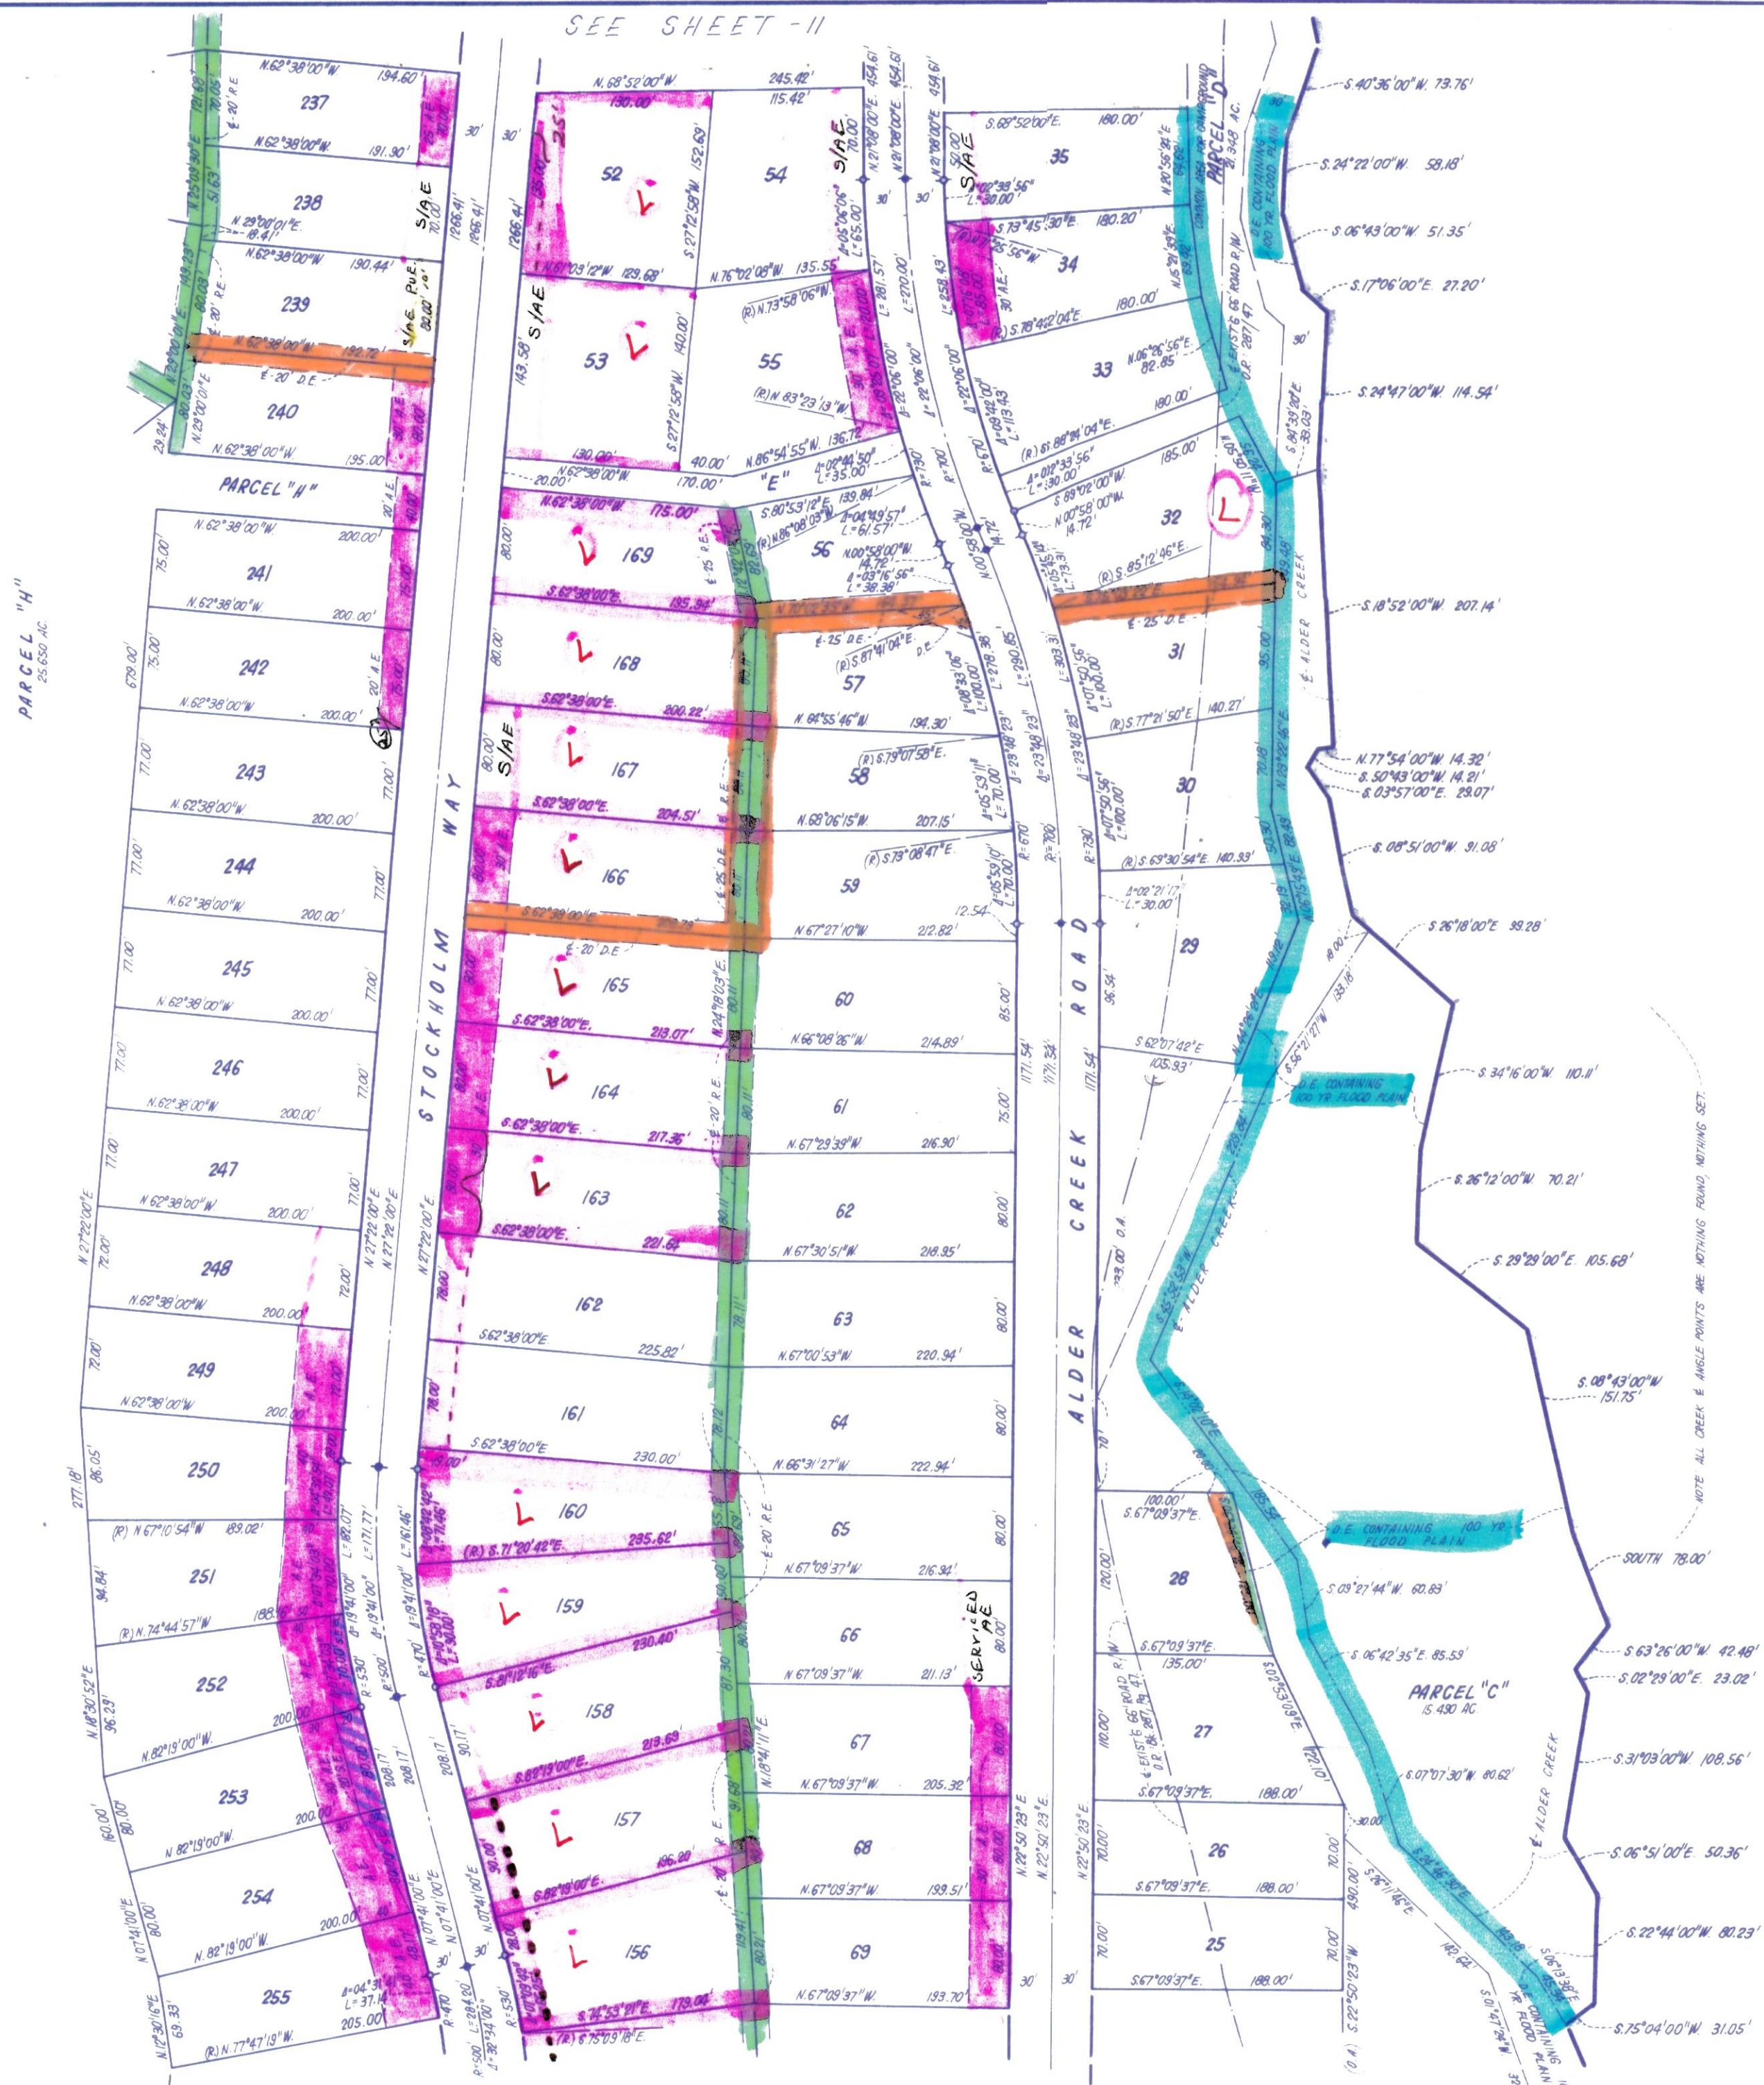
SEE SHEET-11

237
238
239
240
241
242
243
244
245
246
247
248
249
250
251
252
253
254
255

N.62°38'00"W. 194.60'
N.62°38'00"W. 191.90'
N.62°38'00"W. 190.44'
N.62°38'00"W. 192.72'
N.62°38'00"W. 195.00'
N.62°38'00"W. 200.00'
N.62°38'00"W. 200.00'
N.62°38'00"W. 200.00'
N.62°38'00"W. 200.00'
N.62°38'00"W. 200.00'
N.62°38'00"W. 200.00'
N.62°38'00"W. 200.00'
N.62°38'00"W. 200.00'
N.62°38'00"W. 200.00'
(R) N.67°10'54"W. 189.02'
(R) N.74°44'57"W. 188.18'
N.82°19'00"W. 200.00'
N.82°19'00"W. 200.00'
N.82°19'00"W. 200.00'
(R) N.77°47'19"W. 205.00'

S/AE
S/AE P.U.E.
E-20' R.E.
E-20' D.E.
20' A.E.
PARCEL "H"
PARCEL "H" 23.650 AC.
STOCKHOLM WAY
N.27°22'00"E.
N.07°41'00"E.
N.18°30'52"E.
N.12°30'16"E.
679.00'
277.18'
160.00'

52
53
54
55
56
57
58
59
60
61
62
63
64
65
66
67
68
69
156
157
158
159
160
161
162
163
164
165
166
167
168
169

N.68°52'00"W. 245.42'
115.42'
130.00'
N.61°09'12"W. 129.68'
S.27°12'58"W. 152.69'
S.27°12'58"W. 140.00'
N.76°02'08"W. 135.55'
(R) N.73°58'06"W.
(R) N.83°23'13"W.
N.62°38'00"W. 170.00'
N.86°54'55"W. 136.72'
"E"
N.62°38'00"W. 115.00'
S.62°38'00"E. 195.34'
S.62°38'00"E. 200.22'
S.62°38'00"E. 204.51'
S.62°38'00"E.
S.62°38'00"E. 213.07'
S.62°38'00"E. 217.36'
S.62°38'00"E. 221.64'
S.62°38'00"E. 225.82'
S.62°38'00"E. 230.00'
(R) S.71°20'42"E. 235.62'
S.81°12'16"E. 230.40'
S.82°19'00"E. 219.69
S.82°19'00"E. 196.99
S.74°53'21"E. 179.04'
(R) S.75°09'18"E.
N.64°55'46"W. 194.30'
N.68°06'15"W. 207.15'
N.67°27'10"W. 212.82'
N.66°08'26"W. 214.89'
N.67°29'39"W. 216.90'
N.67°30'51"W. 218.95'
N.67°00'53"W. 220.94'
N.66°31'27"W. 222.94'
N.67°09'37"W. 216.94'
N.67°09'37"W. 211.13'
N.67°09'37"W. 205.32'
N.67°09'37"W. 199.51'
N.67°09'37"W. 193.70'
S.80°53'12"E. 139.84'
(R) N.86°08'03"W.
(R) S.87°41'04"E.
(R) S.79°07'58"E.
(R) S.73°08'47"E.
E-25' D.E.
E-20' R.E.
E-25' R.E.
SERVICED AE
N.21°08'00"E. 454.61'
N.22°50'23"E.

ALDER CREEK ROAD

35
34
33
32
31
30
29
28
27
26
25

S.68°52'00"E. 180.00'
S.73°45'30"E. 180.20'
S.78°42'04"E.
180.00'
N.06°26'56"E. 82.85'
(R) S.88°04'04"E. 180.00'
S.89°02'00"W. 185.00'
N.00°58'00"W. 14.72'
(R) S.85°12'46"E.
(R) S.77°21'50"E. 140.27'
(R) S.69°30'54"E. 140.33'
S.62°07'42"E. 105.93'
S.67°09'37"E. 100.00'
S.67°09'37"E. 135.00'
S.67°09'37"E. 188.00'
S.67°09'37"E. 188.00'
S.67°09'37"E. 188.00'
S.22°50'23"W. 490.00'
EXIST'G 66' ROAD R/W O.R. 287/47
E-25' D.E.
E ALDER CREEK

PARCEL "D" 21.348 AC.
D.E. CONTAINING 100 YR. FLOOD PLAIN
D.E. CONTAINING 100 YR FLOOD PLAIN
D.E. CONTAINING 100 YR FLOOD PLAIN
PARCEL "C" 15.490 AC.

S.40°36'00"W. 73.76'
S.24°22'00"W. 58.18'
S.06°43'00"W. 51.35'
S.17°06'00"E. 27.20'
S.24°47'00"W. 114.54'
S.18°52'00"W. 207.14'
N.77°54'00"W. 14.32'
S.50°43'00"W. 14.21'
S.03°57'00"E. 29.07'
S.08°51'00"W. 91.08'
S.26°18'00"E. 39.28'
S.34°16'00"W. 110.11'
S.26°12'00"W. 70.21'
S.29°29'00"E. 105.68'
S.08°43'00"W. 151.75'
SOUTH 78.00'
S.09°27'44"W. 60.83'
S.06°42'35"E. 85.59'
S.63°26'00"W. 42.48'
S.02°29'00"E. 23.02'
S.31°03'00"W. 108.56'
S.07°07'30"W. 80.62'
S.06°51'00"E. 50.36'
S.22°44'00"W. 80.23'
S.75°04'00"W. 31.05'

NOTE: ALL CREEK & ANGLE POINTS ARE NOTHING FOUND, NOTHING SET.